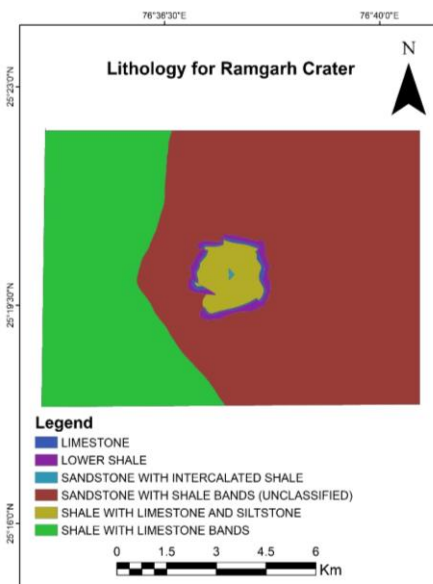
76°36'30"E

76°40'0"E

Lithology for Ramgarh Crater

N

25°23'0"N

25°19'30"N

25°16'0"N

Legend
LIMESTONE
LOWER SHALE
SANDSTONE WITH INTERCALATED SHALE
SANDSTONE WITH SHALE BANDS (UNCLASSIFIED)
SHALE WITH LIMESTONE AND SILTSTONE
SHALE WITH LIMESTONE BANDS

0 1.5 3 4.5 6
Km